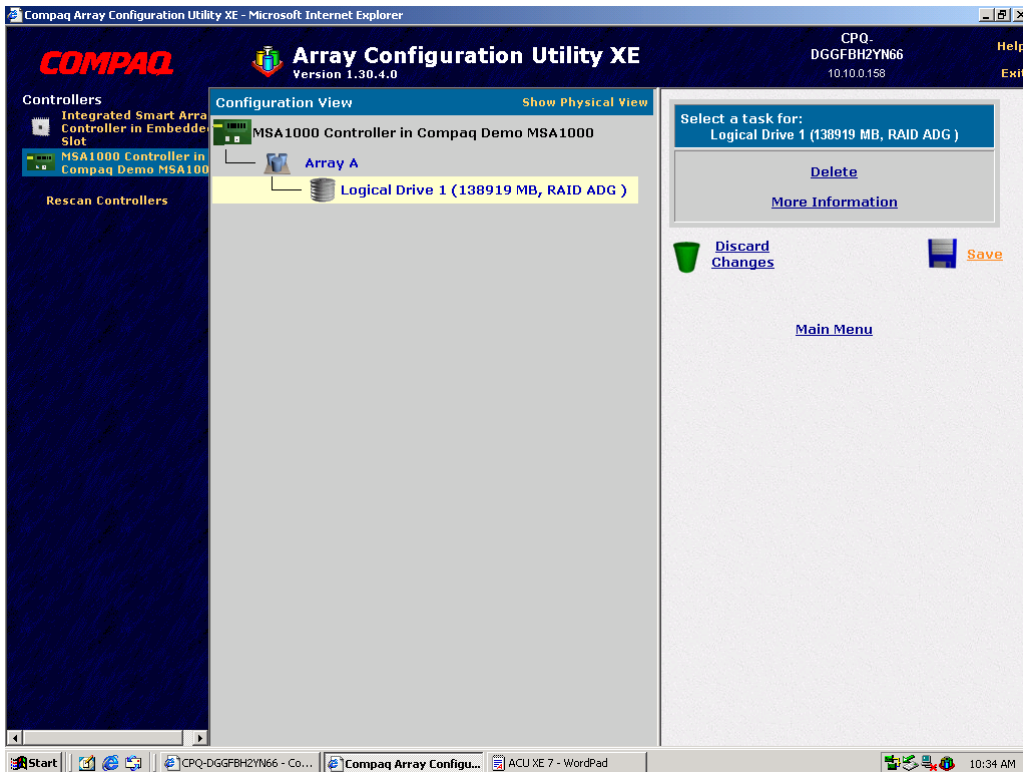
Compaq Array Configuration Utility XE - Microsoft Internet Explorer

COMPAQ

Array Configuration Utility XE
Version 1.30.4.0

CPQ-DGGFBH2YN66
10.10.0.158

Help
Exit

Controllers
Integrated Smart Arra
Controller in Embedde
Slot
MSA1000 Controller in
Compaq Demo MSA100

Rescan Controllers

Configuration View
Show Physical View

MSA1000 Controller in Compaq Demo MSA1000
Array A
Logical Drive 1 (138919 MB, RAID ADG )

Select a task for:
Logical Drive 1 (138919 MB, RAID ADG )

Delete
More Information

Discard Changes

Save

Main Menu

Start
CPQ-DGGFBH2YN66 - Co...
Compaq Array Configu...
ACU XE 7 - WordPad
10:34 AM